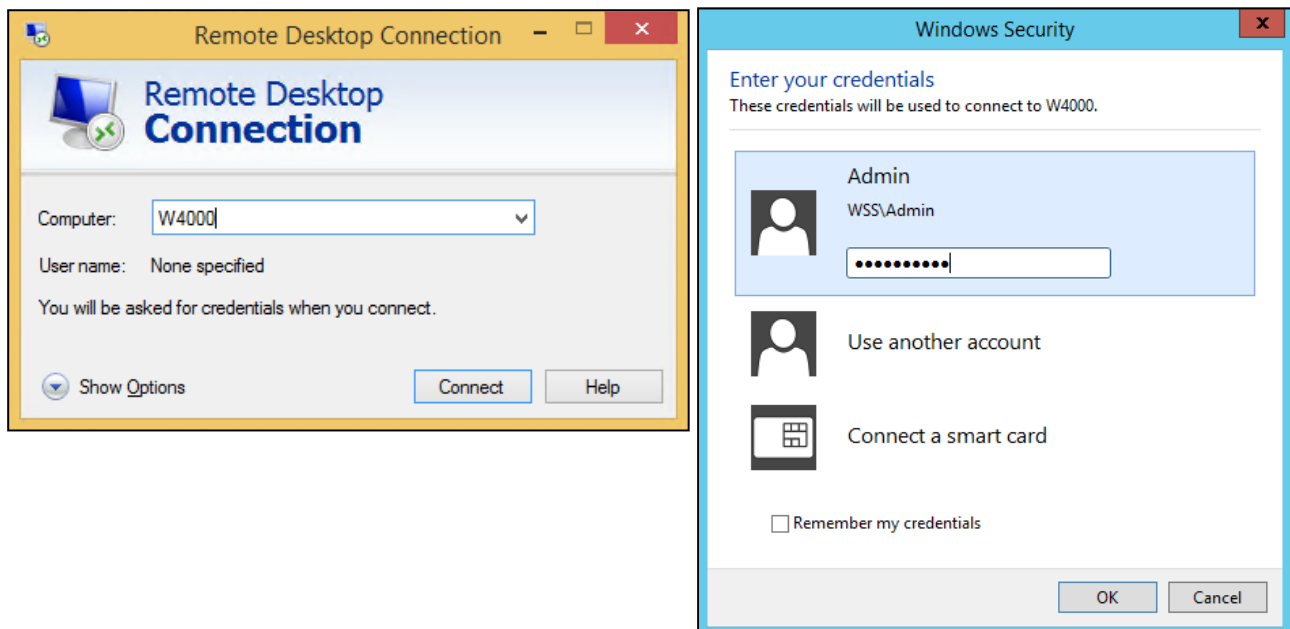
Remote Desktop Connection

Remote Desktop
Connection

Computer: W4000

User name: None specified

You will be asked for credentials when you connect.

Show Options

Connect

Help

Windows Security

Enter your credentials
These credentials will be used to connect to W4000.

Admin
WSS\Admin
••••••••••

Use another account

Connect a smart card

Remember my credentials

OK

Cancel